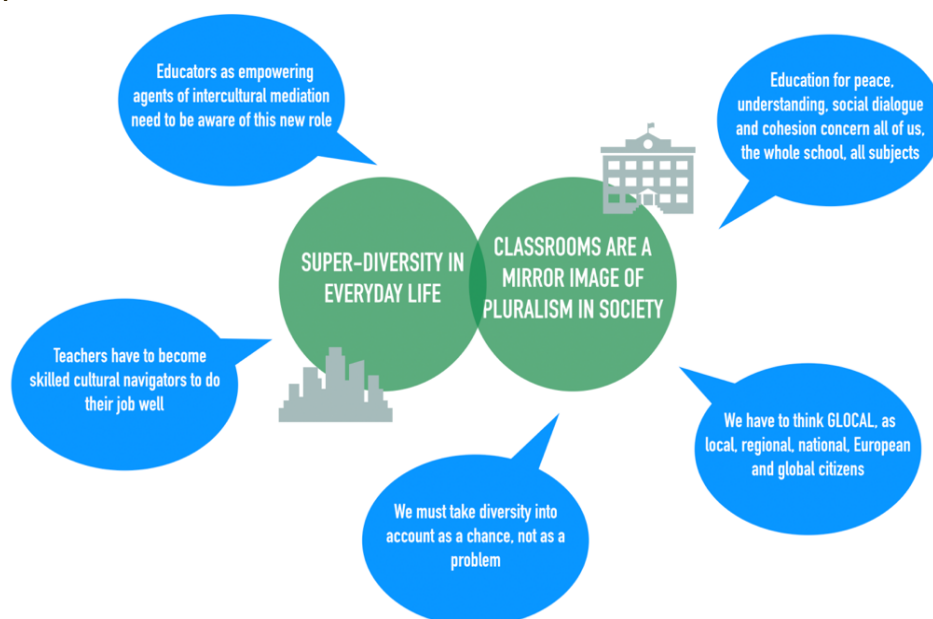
Educators as empowering agents of intercultural mediation need to be aware of this new role

Education for peace, understanding, social dialogue and cohesion concern all of us, the whole school, all subjects

SUPER-DIVERSITY IN EVERYDAY LIFE

CLASSROOMS ARE A MIRROR IMAGE OF PLURALISM IN SOCIETY

Teachers have to become skilled cultural navigators to do their job well

We have to think GLOCAL, as local, regional, national, European and global citizens

We must take diversity into account as a chance, not as a problem